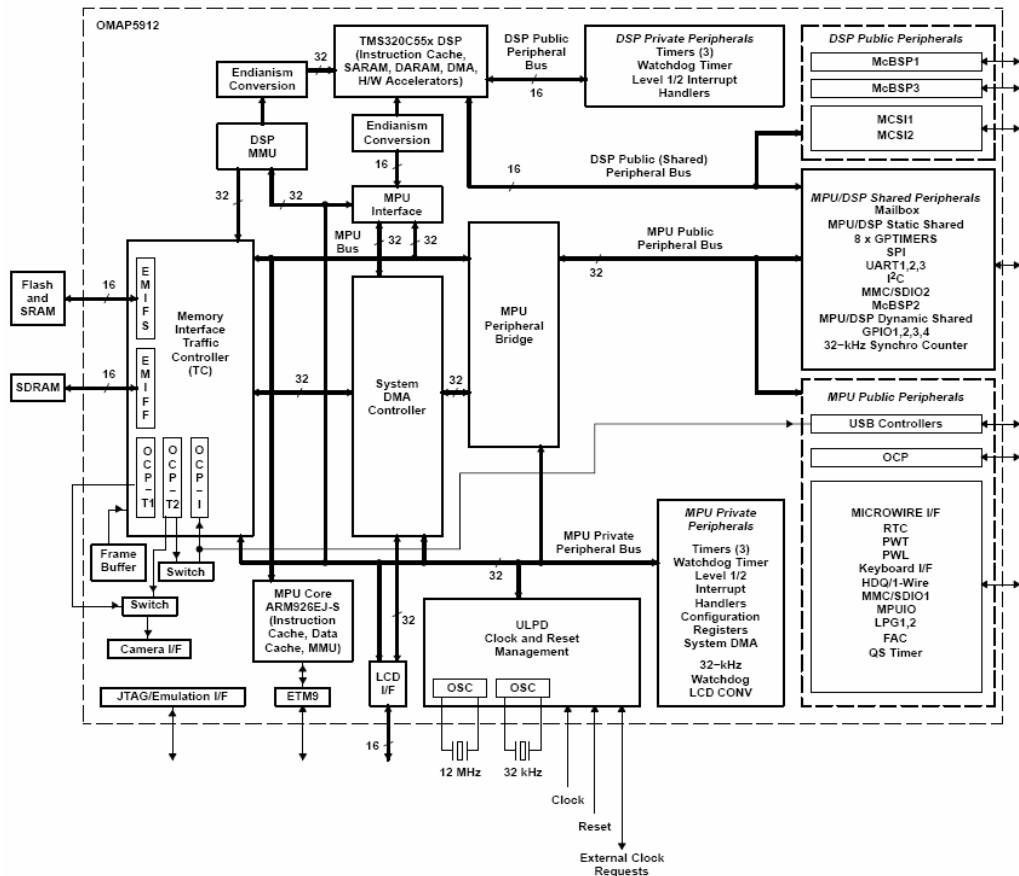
OMAP5912

Endianism Conversion

32

TMS320C55x DSP (Instruction Cache, SARAM, DARAM, DMA, H/W Accelerators)

DSP Public Peripheral Bus

16

DSP Private Peripherals
Timers (3)
Watchdog Timer
Level 1/2 Interrupt Handlers

DSP Public Peripherals
McBSP1
McBSP3
MCSI1
MCSI2

DSP MMU

Endianism Conversion

16

16

DSP Public (Shared) Peripheral Bus

32

32

MPU Interface

MPU Bus

32

32

MPU Public Peripheral Bus

32

MPU/DSP Shared Peripherals
Mailbox
MPU/DSP Static Shared
8 x GPTIMERS
SPI
UART1,2,3
I$^2$C
MMC/SDIO2
McBSP2
MPU/DSP Dynamic Shared
GPIO1,2,3,4
32-kHz Synchro Counter

Flash and SRAM

16

EMIFS

Memory Interface Traffic Controller (TC)

MPU Peripheral Bridge

SDRAM

16

EMIFF

32

System DMA Controller

32

MPU Public Peripherals
USB Controllers
OCP

OCP-T1

OCP-T2

OCP-I

MICROWIRE I/F
RTC
PWT
PWL
Keyboard I/F
HDQ/1-Wire
MMC/SDIO1
MPUIO
LPG1,2
FAC
QS Timer

Frame Buffer

Switch

MPU Private Peripheral Bus

MPU Private Peripherals
Timers (3)
Watchdog Timer
Level 1/2 Interrupt Handlers
Configuration Registers
System DMA
32-kHz Watchdog
LCD CONV

32

Switch

MPU Core ARM926EJ-S (Instruction Cache, Data Cache, MMU)

32

ULPD Clock and Reset Management

Camera I/F

LCD I/F

OSC

OSC

JTAG/Emulation I/F

ETM9

16

12 MHz

32 kHz

Clock

Reset

External Clock Requests